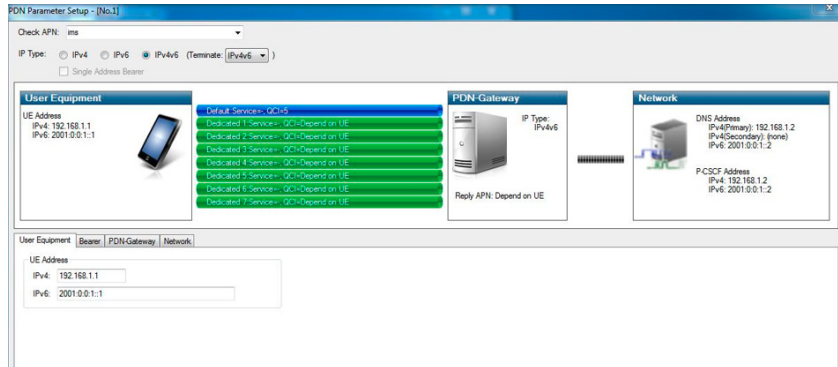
PDN Parameter Setup - [No.1]

Check APN: ims

IP Type: IPv4 IPv6 IPv4v6 (Terminate: IPv4v6 )

Single Address Bearer

User Equipment

UE Address
IPv4: 192.168.1.1
IPv6: 2001:0:0:1::1

Default Service+: QCI=5
Dedicated 1 Service+: QCI=Depend on UE
Dedicated 2 Service+: QCI=Depend on UE
Dedicated 3 Service+: QCI=Depend on UE
Dedicated 4 Service+: QCI=Depend on UE
Dedicated 5 Service+: QCI=Depend on UE
Dedicated 6 Service+: QCI=Depend on UE
Dedicated 7 Service+: QCI=Depend on UE

PDN-Gateway

IP Type:
IPv4v6

Reply APN: Depend on UE

Network

DNS Address
IPv4(Primary): 192.168.1.2
IPv4(Secondary): (none)
IPv6: 2001:0:0:1::2

P-CSCF Address
IPv4: 192.168.1.2
IPv6: 2001:0:0:1::2

User Equipment Bearer PDN-Gateway Network

UE Address
IPv4: 192.168.1.1
IPv6: 2001:0:0:1::1